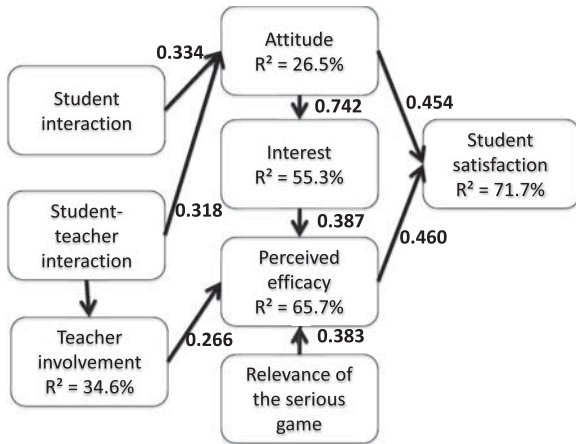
0.334

Attitude
$R^2 = 26.5\%$

Student interaction

0.742

0.454

Interest
$R^2 = 55.3\%$

Student satisfaction
$R^2 = 71.7\%$

Student-teacher interaction

0.318

0.387

0.460

Perceived efficacy
$R^2 = 65.7\%$

Teacher involvement
$R^2 = 34.6\%$

0.266

0.383

Relevance of the serious game